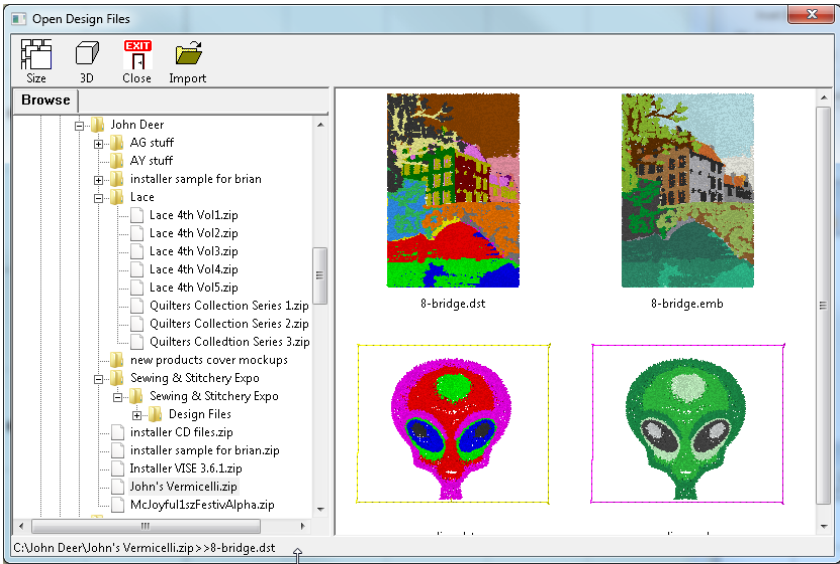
Open Design Files

Size
3D
EXIT
Close
Import

Browse

John Deer
AG stuff
AY stuff
installer sample for brian
Lace
Lace 4th Vol1.zip
Lace 4th Vol2.zip
Lace 4th Vol3.zip
Lace 4th Vol4.zip
Lace 4th Vol5.zip
Quilters Collection Series 1.zip
Quilters Collection Series 2.zip
Quilters Colledtion Series 3.zip
new products cover mockups
Sewing & Stitchery Expo
Sewing & Stitchery Expo
Design Files
installer CD files.zip
installer sample for brian.zip
Installer VISE 3.6.1.zip
John's Vermicelli.zip
McJoyful1szFestivAlpha.zip

8-bridge.dst
8-bridge.emb

C:\John Deer\John's Vermicelli.zip>>8-bridge.dst